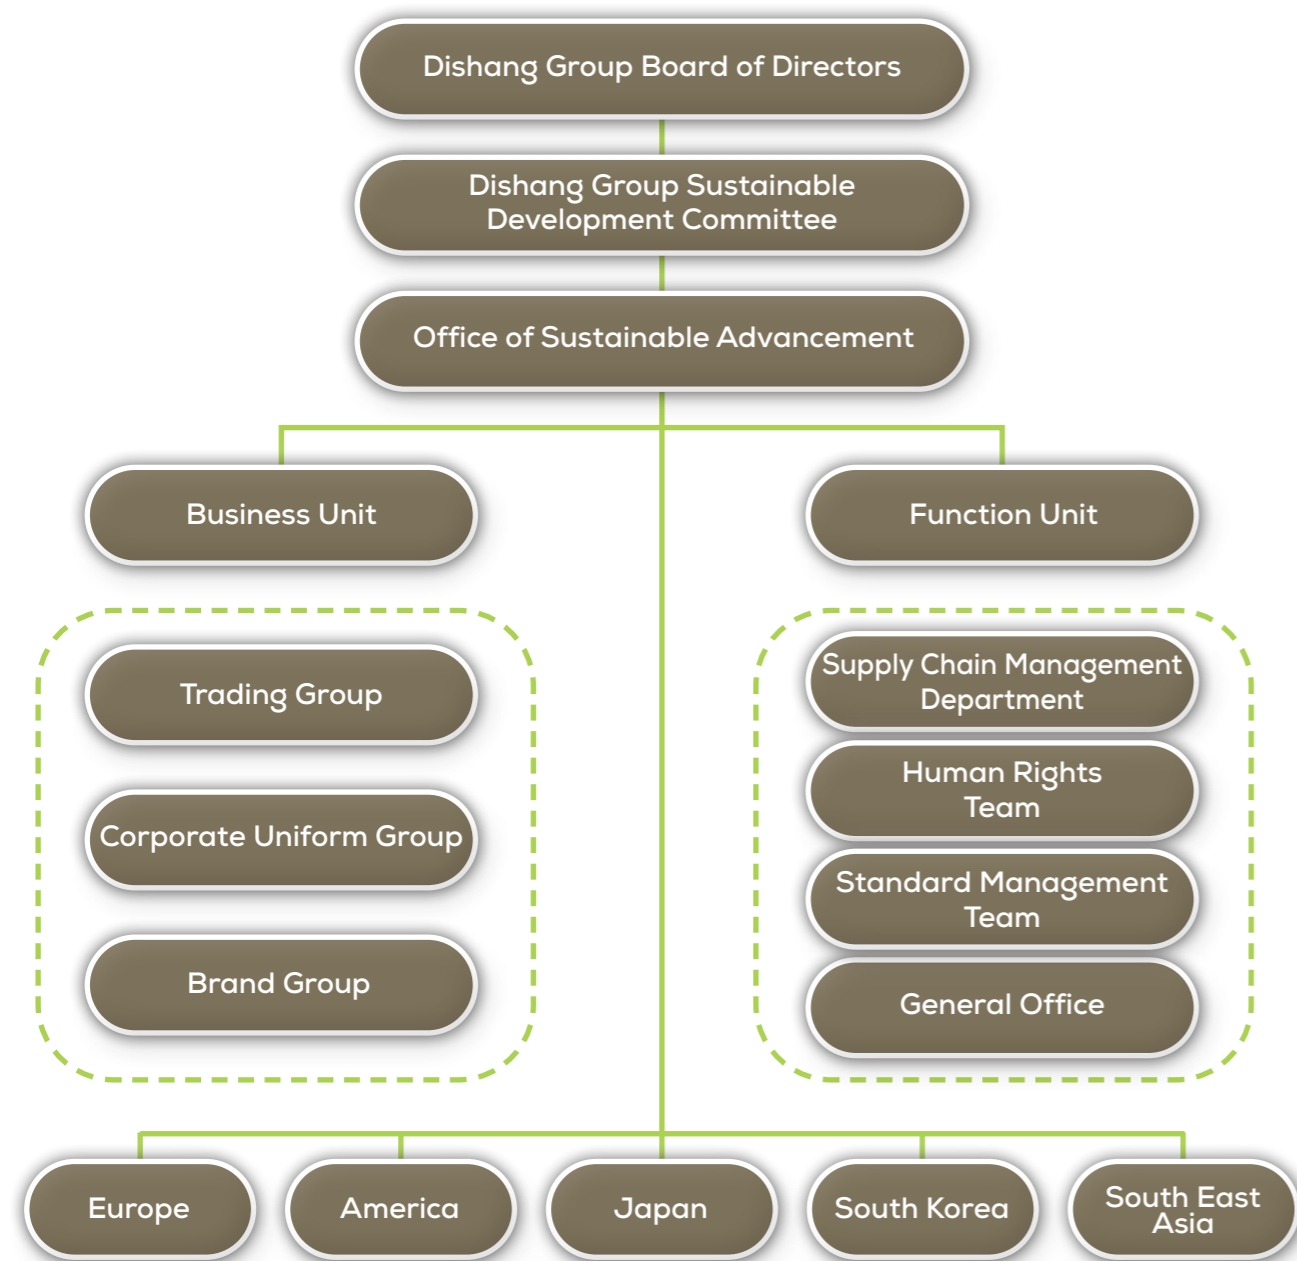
Dishang Group Board of Directors

Dishang Group Sustainable Development Committee

Office of Sustainable Advancement

Business Unit

Function Unit

Trading Group

Corporate Uniform Group

Brand Group

Supply Chain Management Department

Human Rights Team

Standard Management Team

General Office

Europe

America

Japan

South Korea

South East Asia